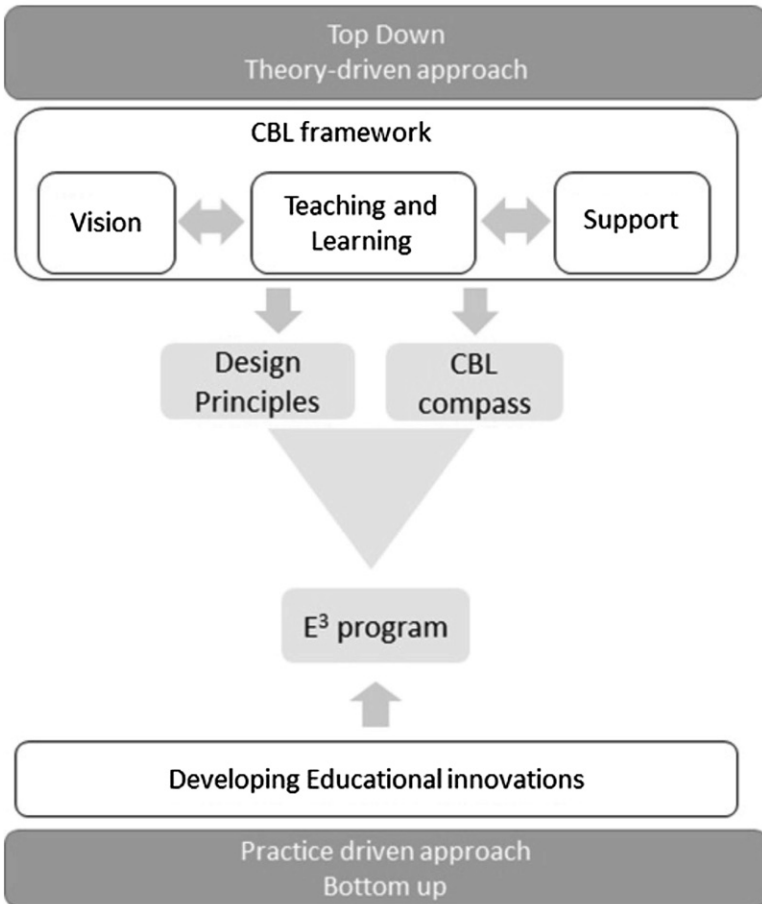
Top Down
Theory-driven approach

CBL framework

Vision

Teaching and Learning

Support

Design Principles

CBL compass

$E^3$ program

Developing Educational innovations

Practice driven approach
Bottom up